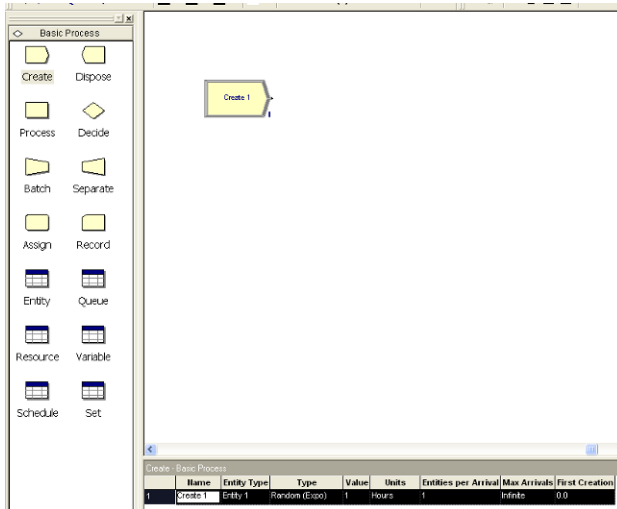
Basic Process

Create
Dispose
Process
Decide
Batch
Separate
Assign
Record
Entity
Queue
Resource
Variable
Schedule
Set

Create 1

Create - Basic Process

| | Name | Entity Type | Type | Value | Units | Entities per Arrival | Max Arrivals | First Creation |
|---|---|---|---|---|---|---|---|---|
| 1 | Create 1 | Entity 1 | Random (Expo) | 1 | Hours | 1 | Infinite | 0.0 |